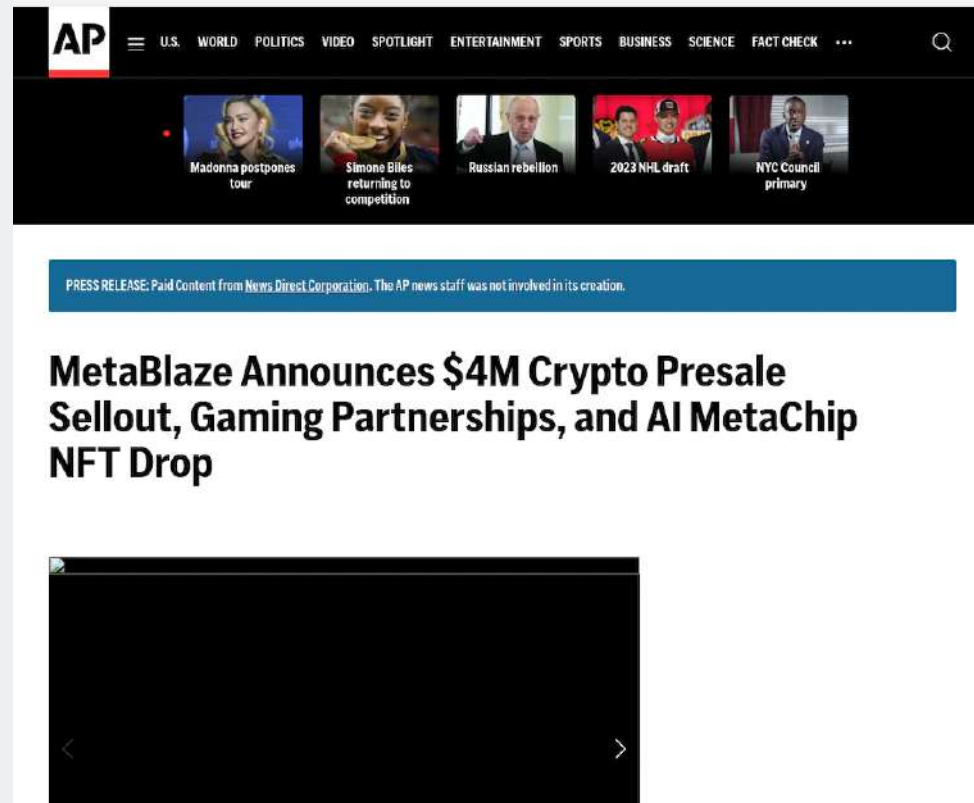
AP

U.S. WORLD POLITICS VIDEO SPOTLIGHT ENTERTAINMENT SPORTS BUSINESS SCIENCE FACT CHECK ···

Madonna postpones tour

Simone Biles returning to competition

Russian rebellion

2023 NHL draft

NYC Council primary

PRESS RELEASE: Paid Content from News Direct Corporation. The AP news staff was not involved in its creation.

MetaBlaze Announces $4M Crypto Presale Sellout, Gaming Partnerships, and AI MetaChip NFT Drop